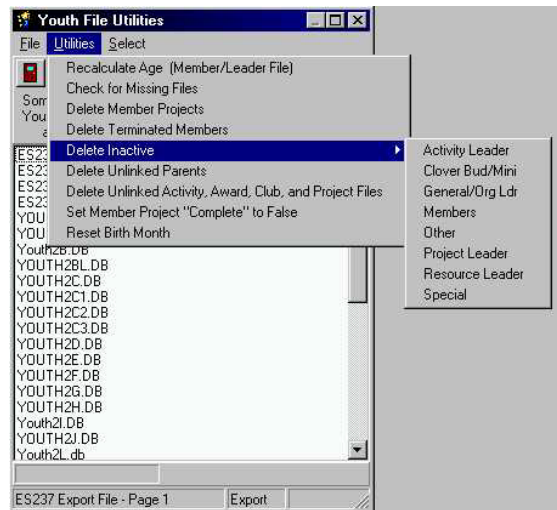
Youth File Utilities

File Utilities Select

Recalculate Age (Member/Leader File)
Check for Missing Files
Delete Member Projects
Delete Terminated Members
Delete Inactive
Delete Unlinked Parents
Delete Unlinked Activity, Award, Club, and Project Files
Set Member Project "Complete" to False
Reset Birth Month

Activity Leader
Clover Bud/Mini
General/Org Ldr
Members
Other
Project Leader
Resource Leader
Special

Som
You
a

ES23
ES23
ES23
ES23
YOU
YOU
Youth2B.DB
YOUTH2BL.DB
YOUTH2C.DB
YOUTH2C1.DB
YOUTH2C2.DB
YOUTH2C3.DB
YOUTH2D.DB
YOUTH2E.DB
YOUTH2F.DB
YOUTH2G.DB
YOUTH2H.DB
Youth2I.DB
YOUTH2J.DB
Youth2L.db

ES237 Export File - Page 1 | Export